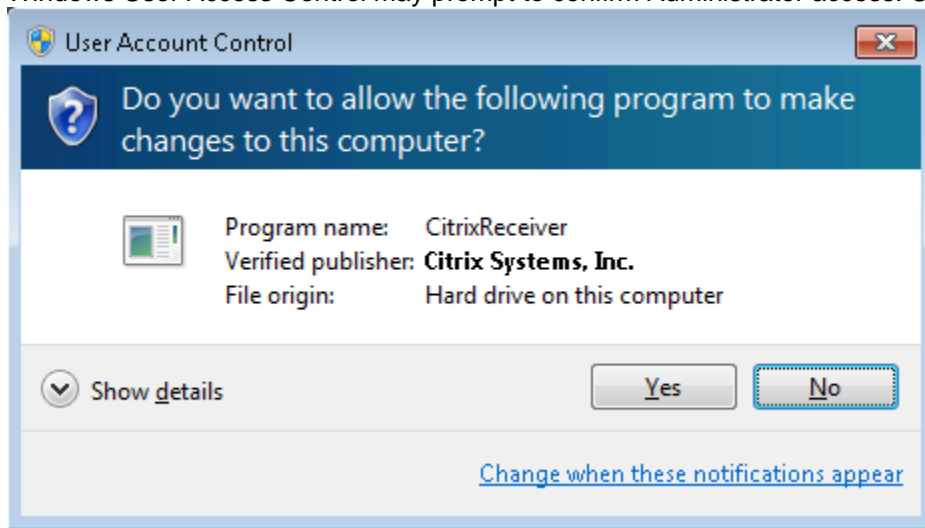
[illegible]

User Account Control

Do you want to allow the following program to make changes to this computer?

Program name: CitrixReceiver
Verified publisher: Citrix Systems, Inc.
File origin: Hard drive on this computer

Show details

Yes

No

Change when these notifications appear